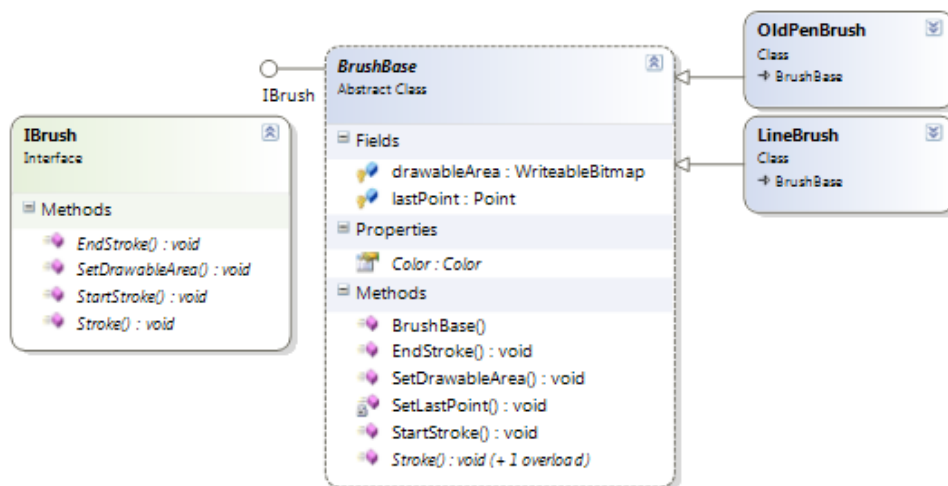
IBrush

BrushBase
Abstract Class

Fields
drawableArea : WriteableBitmap
lastPoint : Point

Properties
Color : Color

Methods
BrushBase()
EndStroke() : void
SetDrawableArea() : void
SetLastPoint() : void
StartStroke() : void
Stroke() : void (+ 1 overload)

IBrush
Interface

Methods
EndStroke() : void
SetDrawableArea() : void
StartStroke() : void
Stroke() : void

OldPenBrush
Class
→ BrushBase

LineBrush
Class
→ BrushBase